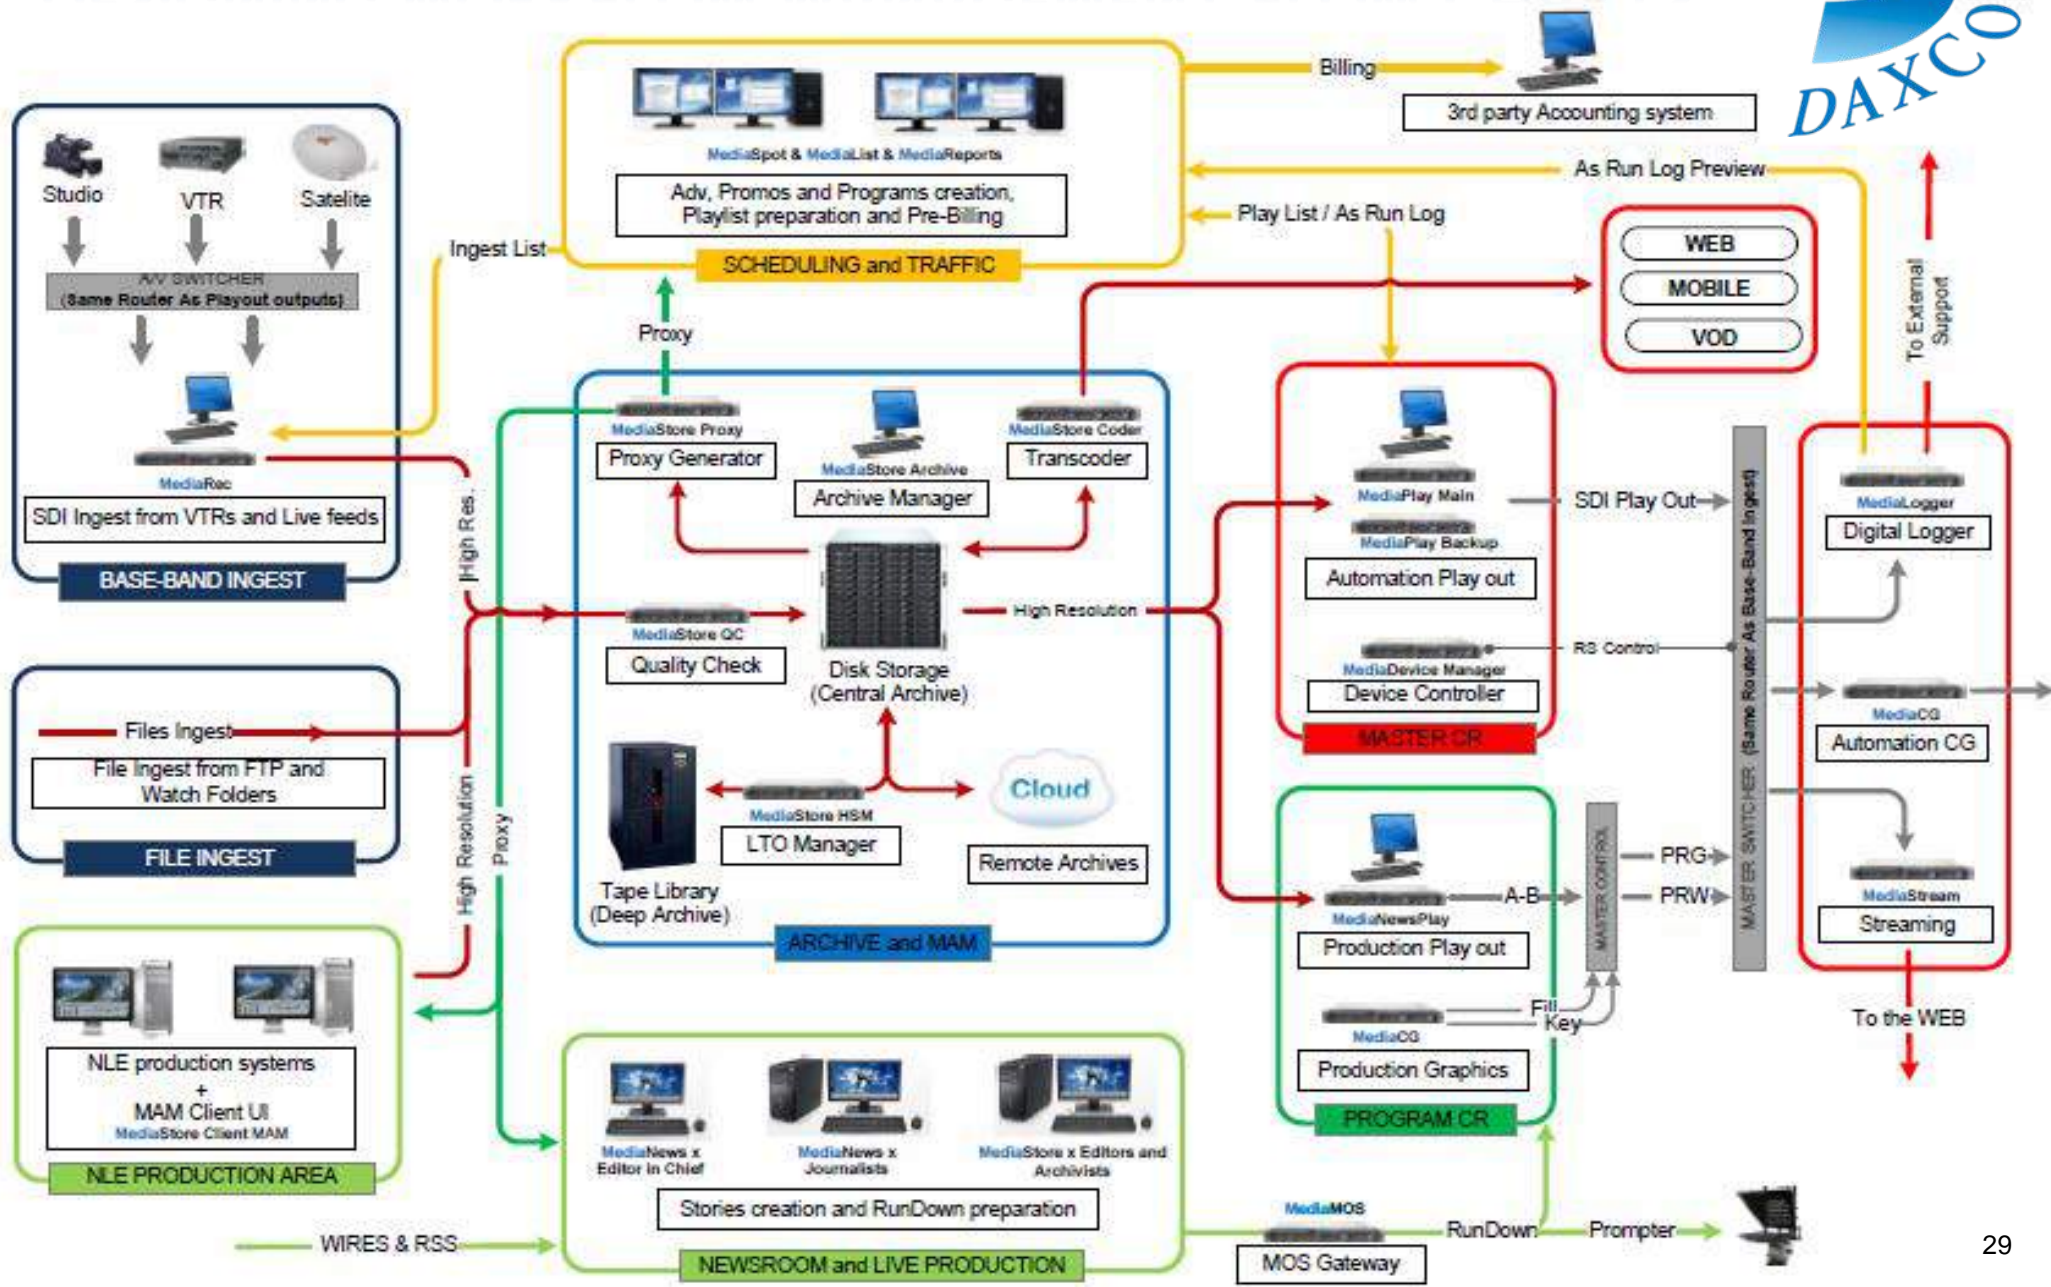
DAXCO

Studio
VTR
Satelite
A/V SWITCHER
(Same Router As Playout outputs)
MediaRec
SDI Ingest from VTRs and Live feeds
BASE-BAND INGEST

Ingest List

MediaSpot & MediaList & MediaReports
Adv, Promos and Programs creation, Playlist preparation and Pre-Billing
SCHEDULING and TRAFFIC

Billing
3rd party Accounting system
As Run Log Preview
Play List / As Run Log

WEB
MOBILE
VOD

To External Support

Proxy
MediaStore Proxy
Proxy Generator
MediaStore Archive
Archive Manager
MediaStore Coder
Transcoder
High Res.
MediaStore QC
Quality Check
Disk Storage (Central Archive)
High Resolution
Tape Library (Deep Archive)
MediaStore HSM
LTO Manager
Cloud
Remote Archives
ARCHIVE and MAM

MediaPlay Main
MediaPlay Backup
Automation Play out
SDI Play Out
MediaDevice Manager
Device Controller
RS Control
MASTER CR

MASTER SWITCHER (Same Router As Base-Band Ingest)

MediaLogger
Digital Logger
MediaCG
Automation CG
MediaStream
Streaming
To the WEB

Files Ingest
File Ingest from FTP and Watch Folders
FILE INGEST

High Resolution
Proxy

MediaNewsPlay
A-B
Production Play out
MASTER CONTROL
PRG
PRW
Fill
Key
MediaCG
Production Graphics
PROGRAM CR

NLE production systems + MAM Client UI
MediaStore Client MAM
NLE PRODUCTION AREA

MediaNews x Editor in Chief
MediaNews x Journalists
MediaStore x Editors and Archivists
Stories creation and RunDown preparation
NEWSROOM and LIVE PRODUCTION
WIRES & RSS

MediaMOS
MOS Gateway
RunDown
Prompter

29